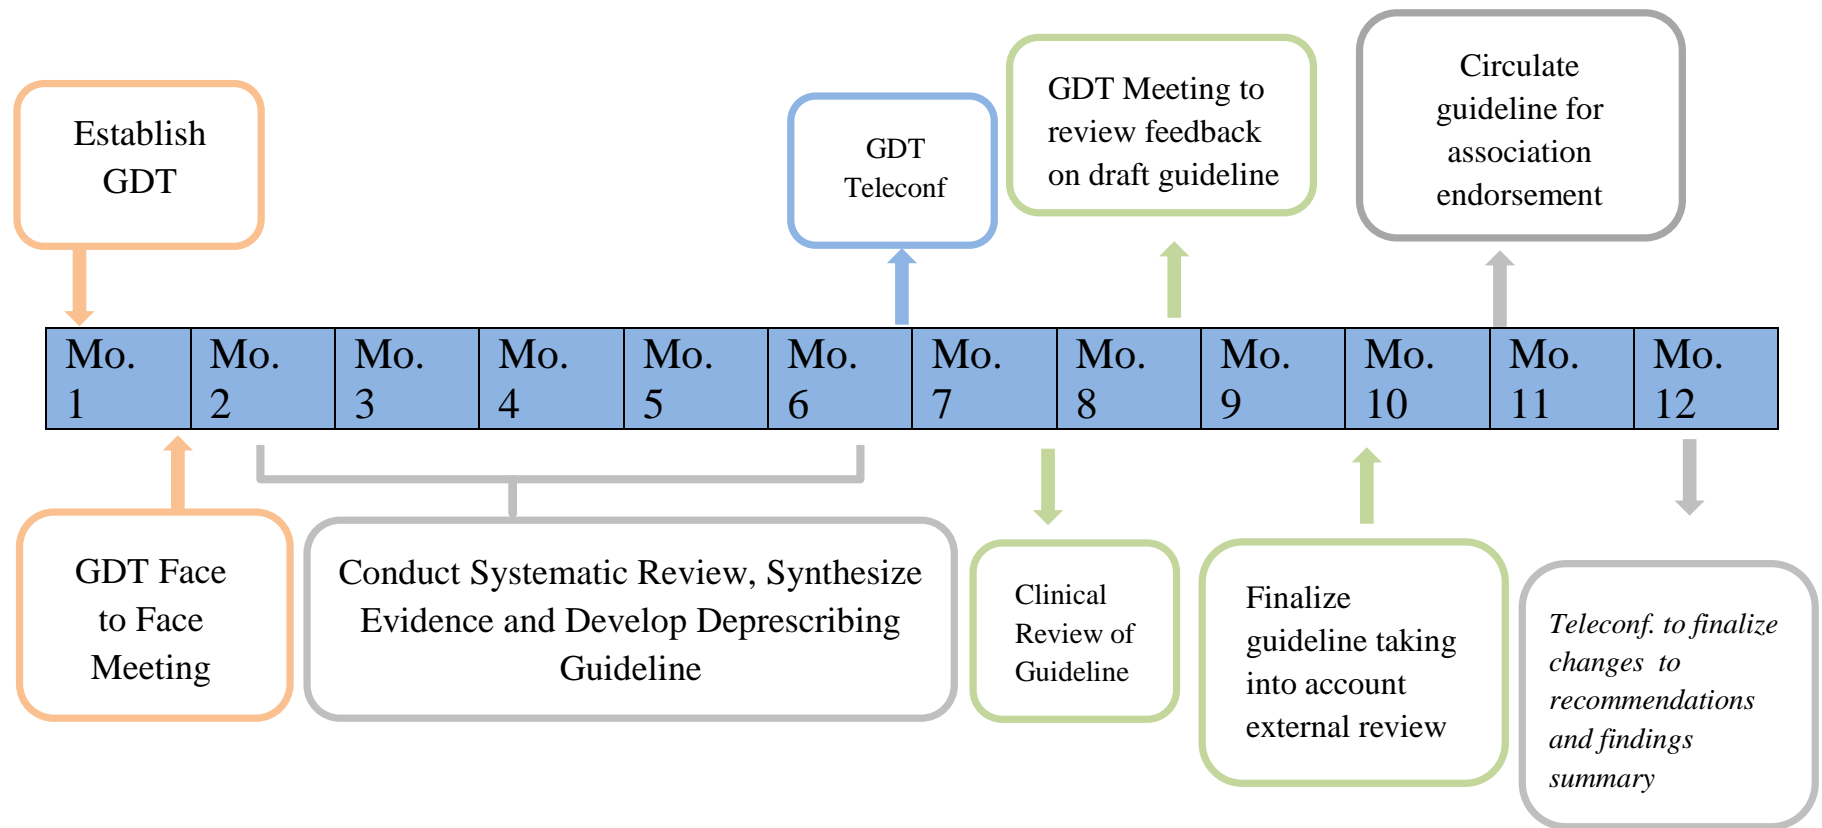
Establish GDT

GDT Teleconf

GDT Meeting to review feedback on draft guideline

Circulate guideline for association endorsement

| Mo. 1 | Mo. 2 | Mo. 3 | Mo. 4 | Mo. 5 | Mo. 6 | Mo. 7 | Mo. 8 | Mo. 9 | Mo. 10 | Mo. 11 | Mo. 12 |
|---|---|---|---|---|---|---|---|---|---|---|---|

GDT Face to Face Meeting

Conduct Systematic Review, Synthesize Evidence and Develop Deprescribing Guideline

Clinical Review of Guideline

Finalize guideline taking into account external review

*Teleconf. to finalize changes to recommendations and findings summary*